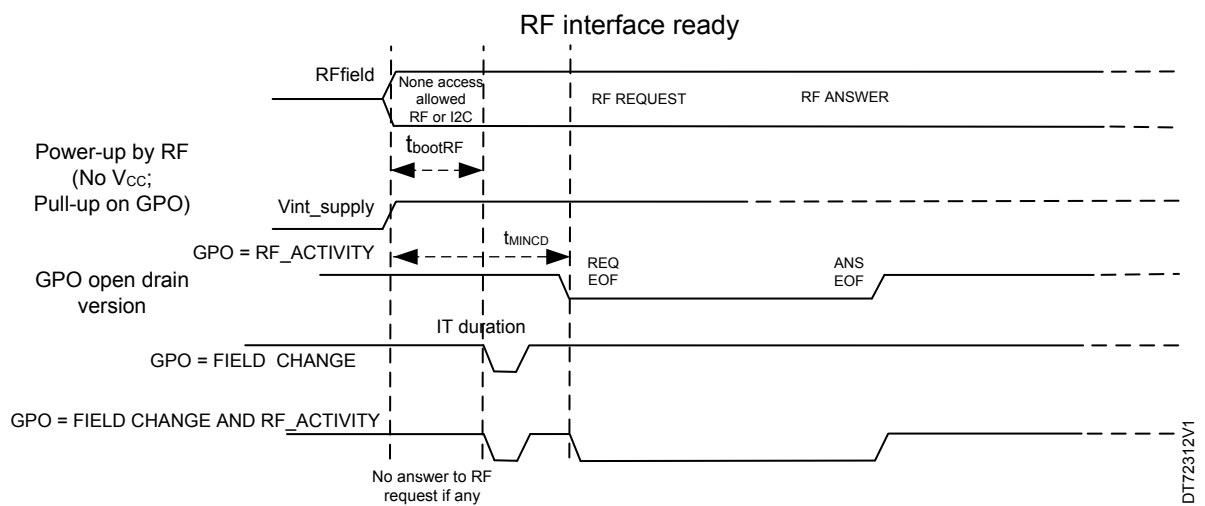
RF interface ready

RFfield

None access allowed RF or I2C

RF REQUEST

RF ANSWER

$t_{bootRF}$

Power-up by RF (No $V_{CC}$; Pull-up on GPO)

Vint_supply

GPO = RF_ACTIVITY

$t_{MINCD}$

GPO open drain version

REQ EOF

ANS EOF

IT duration

GPO = FIELD CHANGE

GPO = FIELD CHANGE AND RF_ACTIVITY

No answer to RF request if any

DT72312V1